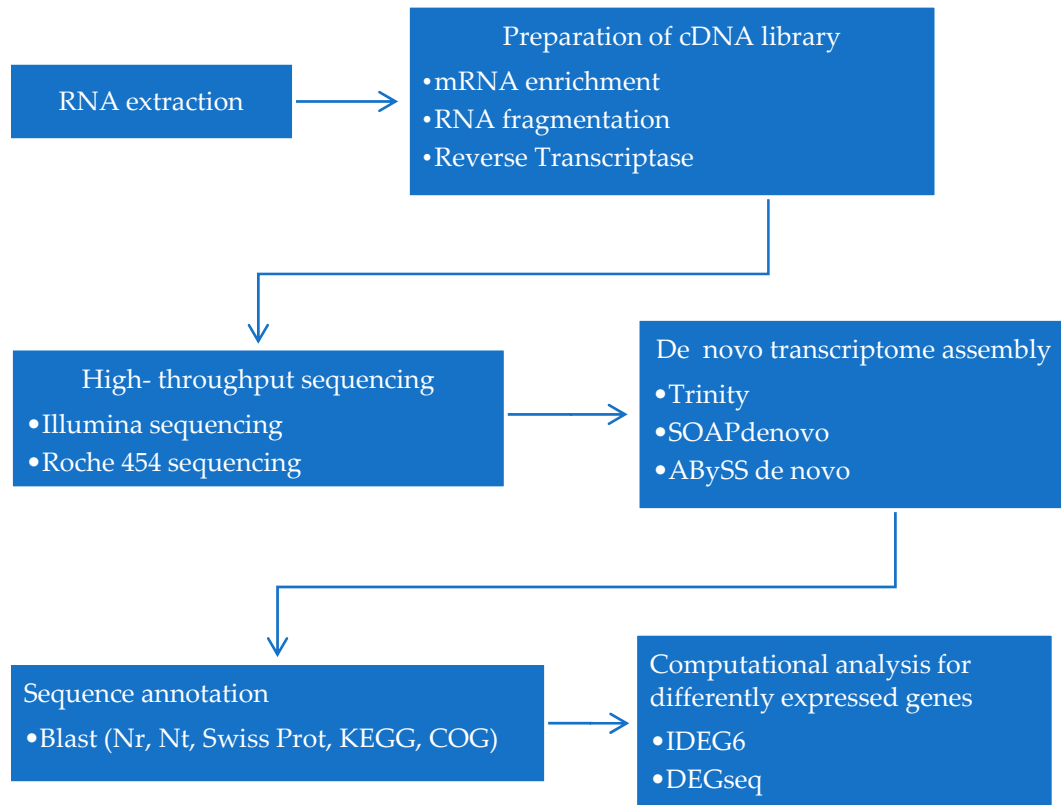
RNA extraction

Preparation of cDNA library
•mRNA enrichment
•RNA fragmentation
•Reverse Transcriptase

High- throughput sequencing
•Illumina sequencing
•Roche 454 sequencing

De novo transcriptome assembly
•Trinity
•SOAPdenovo
•ABySS de novo

Sequence annotation
•Blast (Nr, Nt, Swiss Prot, KEGG, COG)

Computational analysis for differently expressed genes
•IDEG6
•DEGseq